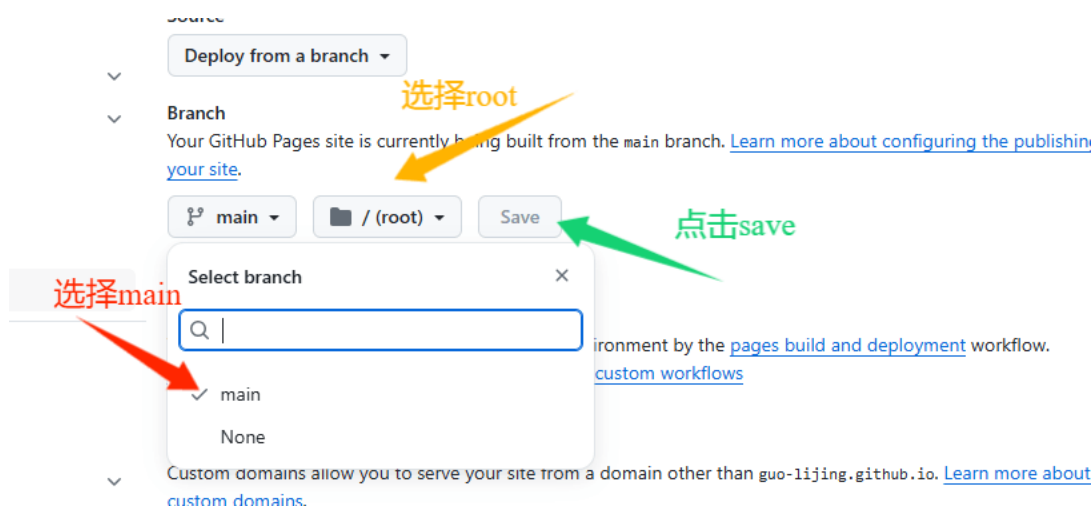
Source

Deploy from a branch

选择root

Branch

Your GitHub Pages site is currently b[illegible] built from the main branch. Learn more about configuring the publishing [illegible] your site.

main

/ (root)

Save

点击save

Select branch

选择main

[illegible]ironment by the pages build and deployment workflow.

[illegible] custom workflows

main

None

Custom domains allow you to serve your site from a domain other than guo-lijing.github.io. Learn more about custom domains.